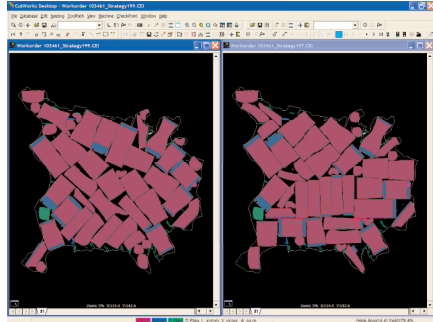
CutWorks Desktop - Workorder 103461_Strategy199.CEI

File Database Edit Nesting ToolPath View Machine CheckPoint Window Help

Workorder 103461_Strategy199.CEI

Workorder 103461_Strategy199.CEI

Zoom: 5% X:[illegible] Y:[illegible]

Zoom: 5% X:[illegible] Y:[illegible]

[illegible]